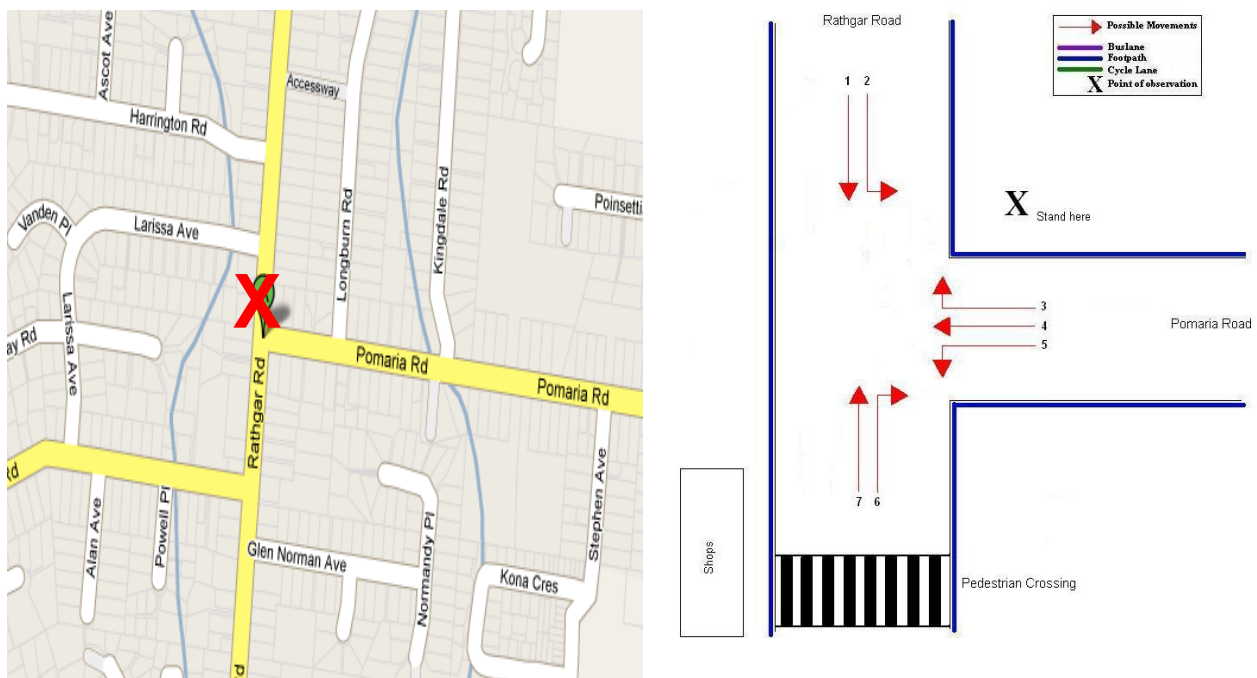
Ascot Ave
Accessway
Harrington Rd
Longburn Rd
Kingdale Rd
Poinsetti
Vanden Pl
Larissa Ave
X
ay Rd
Larissa Ave
Pomaria Rd
Pomaria Rd
Rd
Rathgar Rd
Alan Ave
Powell Pl
Glen Norman Ave
Normandy Pl
Kona Cres
Stephen Ave
d

Rathgar Road

Possible Movements
Buslane
Footpath
Cycle Lane
X Point of observation

1 2
X Stand here
3
4
5
Pomaria Road
7 6
Shops
Pedestrian Crossing